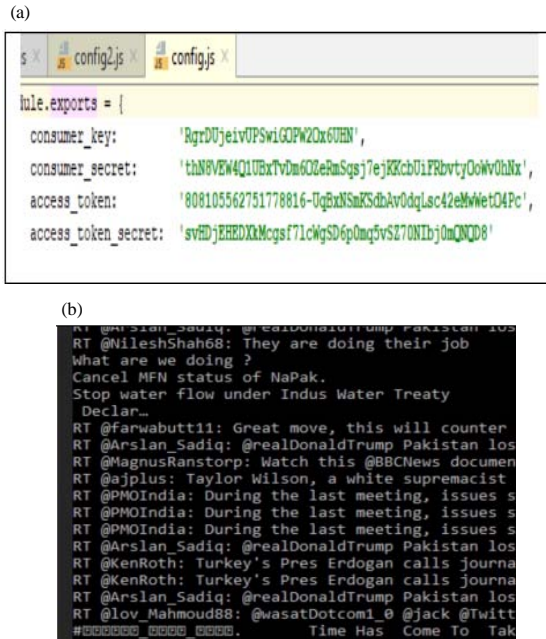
(a)

s × config2.js × config.js ×

lule.exports = {

consumer_key: 'RgrDUjeivUPSwiGOPW2Ox6UHN',

consumer_secret: 'thN8VEW4Q1UHxTvDm6OZeRmSqsj7ejKKcbUiFRbvtyOoWvOhNx',

access_token: '808105562751778816-UqBxNSmKSdbAv0dqLsc42eMwWetO4Pc',

access_token_secret: 'svHDjEHEDXkMcgsf71cWgSD6p0mg5vSZ70NIbj0mQNQD8'

(b)

RT @Arslan_Sadiq: @realDonaldTrump Pakistan los
RT @NileshShah68: They are doing their job
What are we doing ?
Cancel MFN status of NaPak.
Stop water flow under Indus Water Treaty
Declar…
RT @farwabutt11: Great move, this will counter
RT @Arslan_Sadiq: @realDonaldTrump Pakistan los
RT @MagnusRanstorp: Watch this @BBCNews documen
RT @ajplus: Taylor Wilson, a white supremacist
RT @PMOIndia: During the last meeting, issues s
RT @PMOIndia: During the last meeting, issues s
RT @PMOIndia: During the last meeting, issues s
RT @Arslan_Sadiq: @realDonaldTrump Pakistan los
RT @KenRoth: Turkey's Pres Erdogan calls journa
RT @KenRoth: Turkey's Pres Erdogan calls journa
RT @Arslan_Sadiq: @realDonaldTrump Pakistan los
RT @lov_Mahmoud88: @wasatDotcom1_0 @jack @Twitt
#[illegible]. Time Has Come To Tak